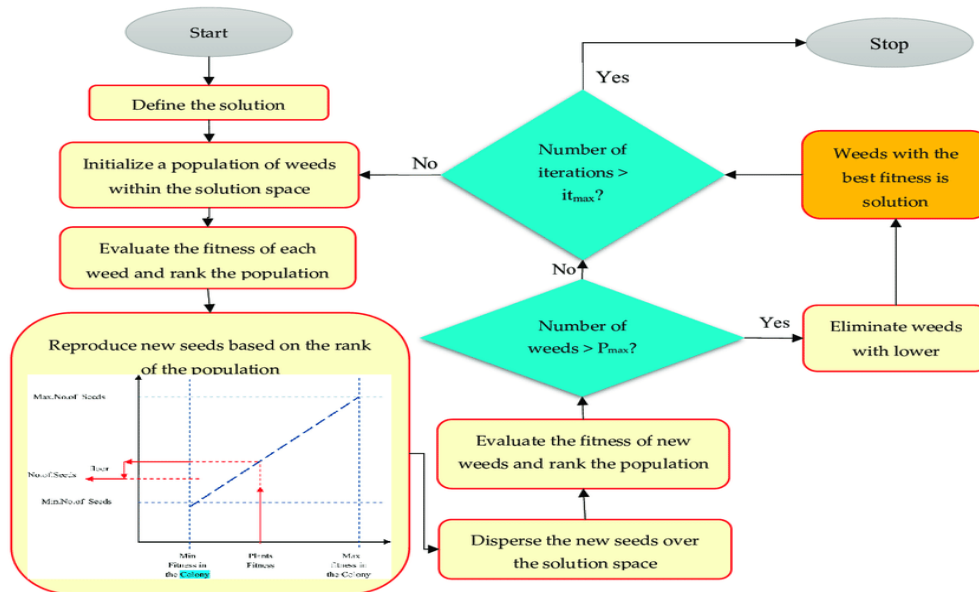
Start

Define the solution

Initialize a population of weeds within the solution space

Evaluate the fitness of each weed and rank the population

Reproduce new seeds based on the rank of the population

Max.No.of Seeds

Floor

No.of Seeds

Min.No.of Seeds

Min Fitness in the Colony

Plants Fitness

Max Fitness in the Colony

Disperse the new seeds over the solution space

Evaluate the fitness of new weeds and rank the population

Number of weeds > $P_{max}$?

Yes

Eliminate weeds with lower

No

Number of iterations > $it_{max}$?

No

Yes

Stop

Weeds with the best fitness is solution